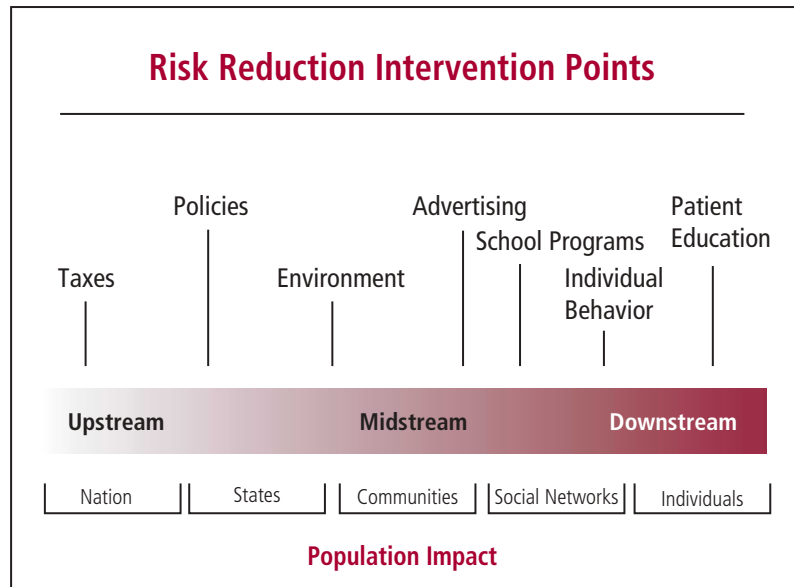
Risk Reduction Intervention Points

Policies

Advertising

Patient Education

School Programs

Taxes

Environment

Individual Behavior

Upstream

Midstream

Downstream

Nation

States

Communities

Social Networks

Individuals

Population Impact